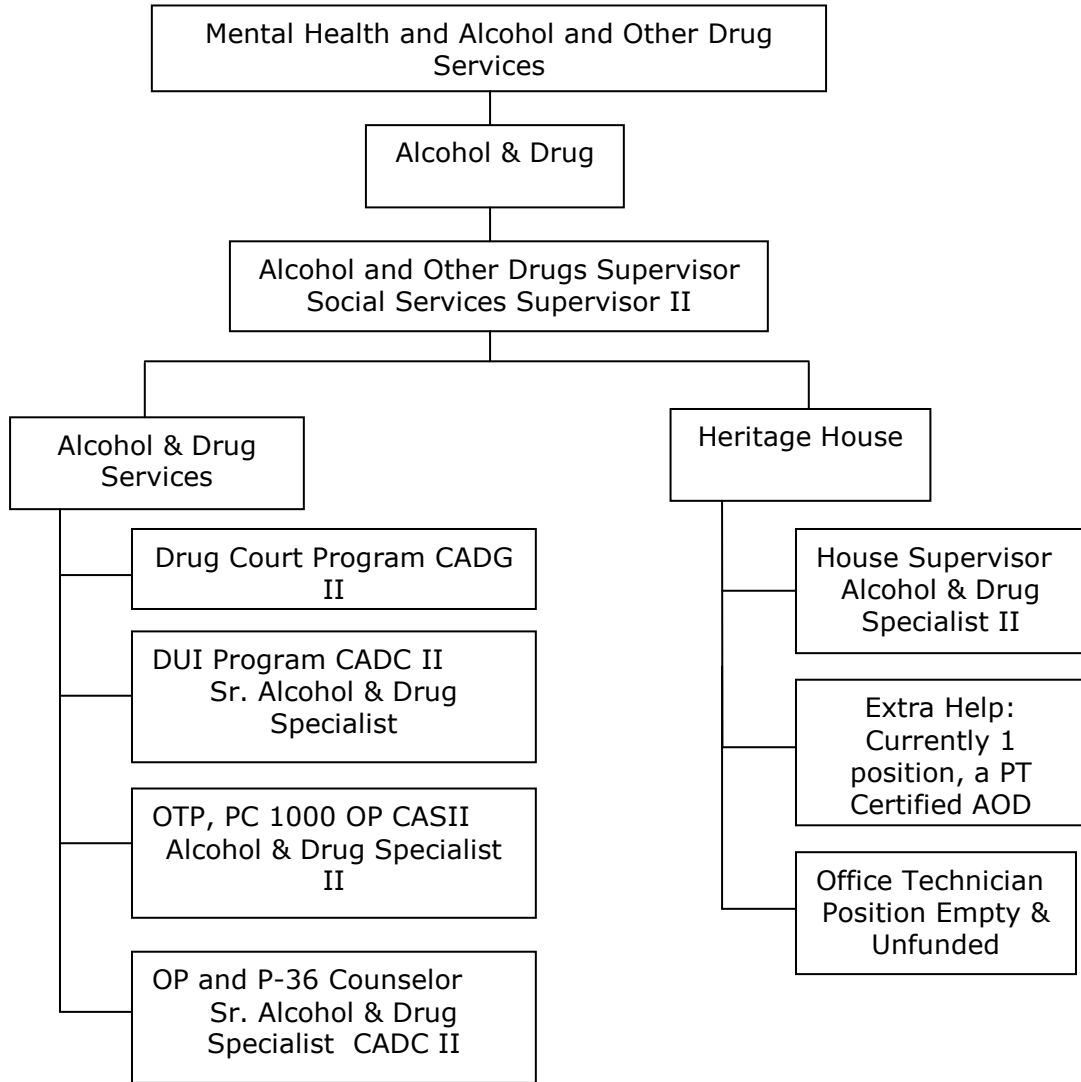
Mental Health and Alcohol and Other Drug Services

Alcohol & Drug

Alcohol and Other Drugs Supervisor
Social Services Supervisor II

Alcohol & Drug Services

Drug Court Program CADG II

DUI Program CADC II
Sr. Alcohol & Drug Specialist

OTP, PC 1000 OP CASII
Alcohol & Drug Specialist II

OP and P-36 Counselor
Sr. Alcohol & Drug Specialist CADC II

Heritage House

House Supervisor
Alcohol & Drug Specialist II

Extra Help: Currently 1 position, a PT Certified AOD

Office Technician Position Empty & Unfunded